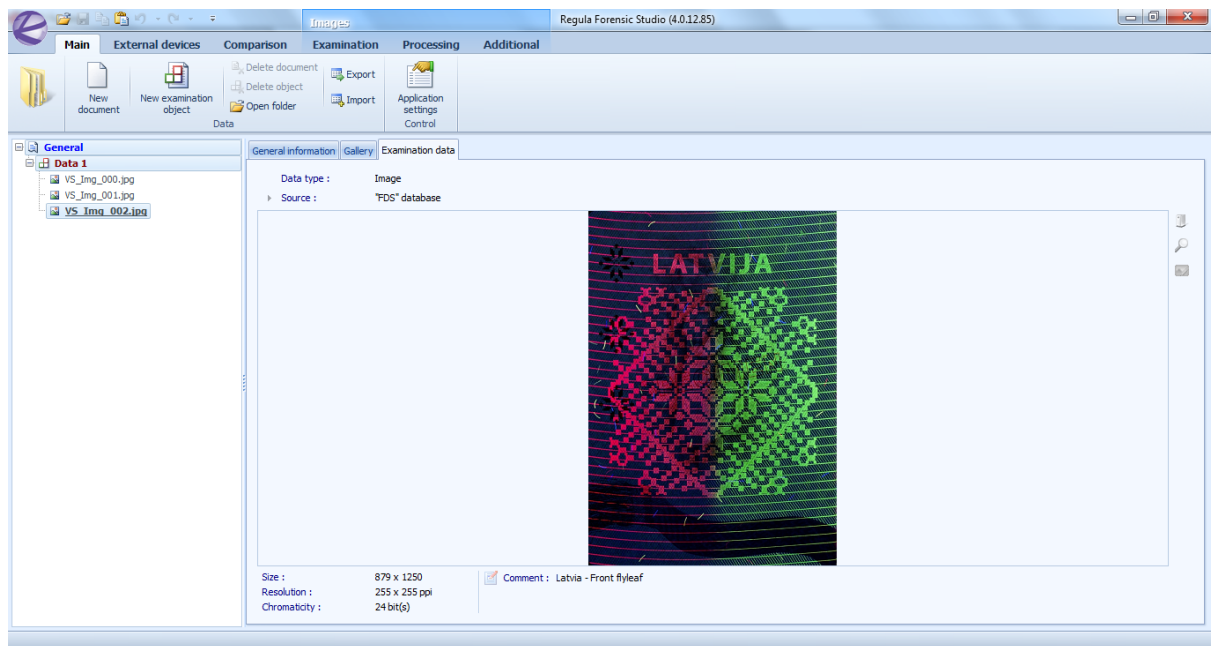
Images

Regula Forensic Studio (4.0.12.85)

Main External devices Comparison Examination Processing Additional

New document
New examination object
Delete document
Delete object
Open folder
Export
Import
Data
Application settings
Control

General
Data 1
VS_Img_000.jpg
VS_Img_001.jpg
VS_Img_002.jpg

General information Gallery Examination data

Data type : Image
Source : "FDS" database

LATVIJA

Size : 879 x 1250
Resolution : 255 x 255 ppi
Chromaticity : 24 bit(s)

Comment : Latvia - Front flyleaf